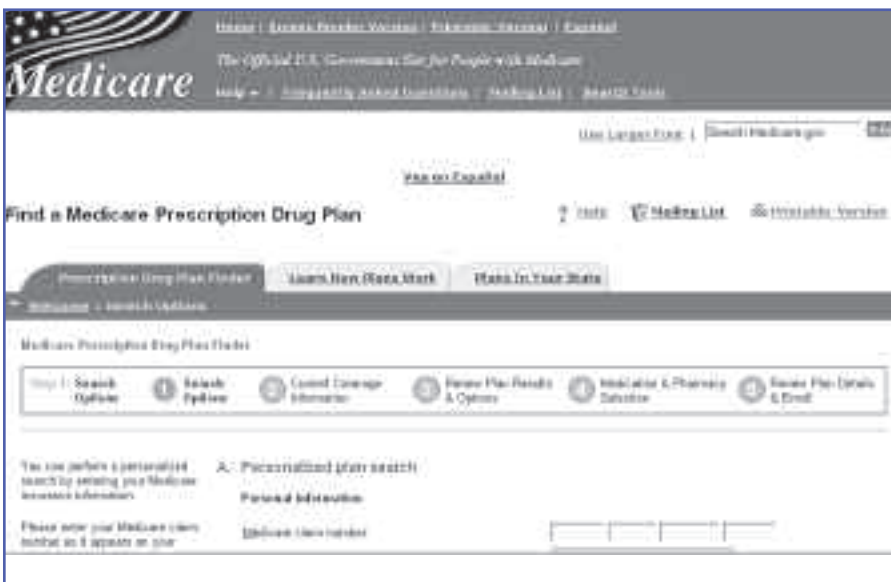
Medicare

Home | Screen Reader Version | Printable Version | Español

The Official U.S. Government Site for People with Medicare

Help | Frequently Asked Questions | Mailing List | Search Tools

Use Larger Font | Search Medicare.gov

Vea en Español

Find a Medicare Prescription Drug Plan

Help | Mailing List | Printable Version

Prescription Drug Plan Finder | Learn How Plans Work | Plans In Your State

Welcome > Search Options

Medicare Prescription Drug Plan Finder

Step 1: Search Options | 2 Select Options | 3 Current Coverage Information | 4 Review Plan Results & Options | 5 Medication & Pharmacy Selection | 6 Review Plan Details & Enroll

You can perform a personalized search by entering your Medicare insurance information.

A. Personalized plan search

Personal Information

Please enter your Medicare claim number as it appears on your

Medicare claim number